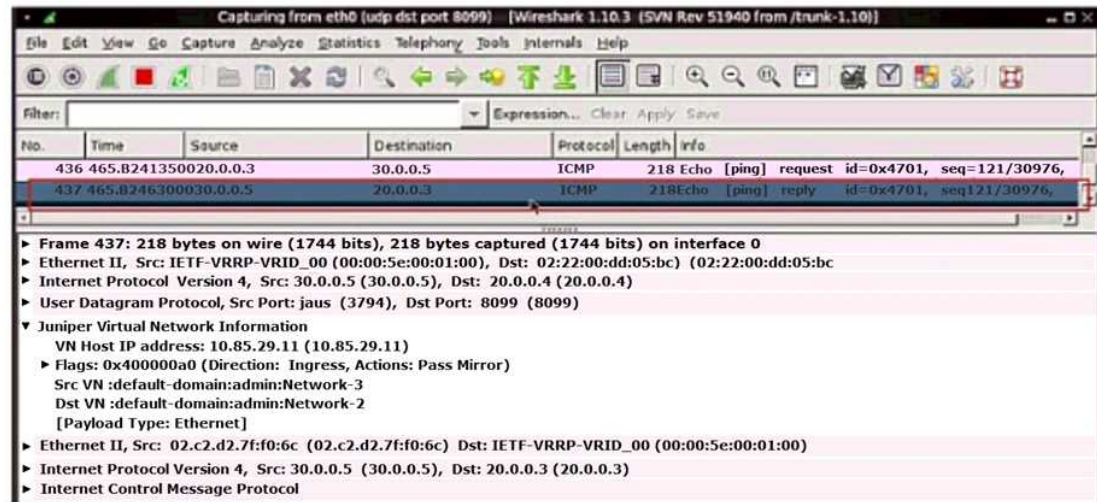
Capturing from eth0 (udp dst port 8099) [Wireshark 1.10.3 (SVN Rev 51940 from /trunk-1.10)]

File Edit View Go Capture Analyze Statistics Telephony Tools Internals Help

Filter: Expression... Clear Apply Save

| No. | Time | Source | Destination | Protocol | Length | Info |
|---|---|---|---|---|---|---|
| 436 | 465.8241350 | 20.0.0.3 | 30.0.0.5 | ICMP | 218 | Echo [ping] request id=0x4701, seq=121/30976, |
| 437 | 465.8246300 | 30.0.0.5 | 20.0.0.3 | ICMP | 218 | Echo [ping] reply id=0x4701, seq121/30976, |

▸ Frame 437: 218 bytes on wire (1744 bits), 218 bytes captured (1744 bits) on interface 0
▸ Ethernet II, Src: IETF-VRRP-VRID_00 (00:00:5e:00:01:00), Dst: 02:22:00:dd:05:bc) (02:22:00:dd:05:bc
▸ Internet Protocol Version 4, Src: 30.0.0.5 (30.0.0.5), Dst: 20.0.0.4 (20.0.0.4)
▸ User Datagram Protocol, Src Port: jaus (3794), Dst Port: 8099 (8099)
▾ Juniper Virtual Network Information
VN Host IP address: 10.85.29.11 (10.85.29.11)
▸ Flags: 0x400000a0 (Direction: Ingress, Actions: Pass Mirror)
Src VN :default-domain:admin:Network-3
Dst VN :default-domain:admin:Network-2
[Payload Type: Ethernet]
▸ Ethernet II, Src: 02.c2.d2.7f:f0:6c (02.c2.d2.7f:f0:6c) Dst: IETF-VRRP-VRID_00 (00:00:5e:00:01:00)
▸ Internet Protocol Version 4, Src: 30.0.0.5 (30.0.0.5), Dst: 20.0.0.3 (20.0.0.3)
▸ Internet Control Message Protocol